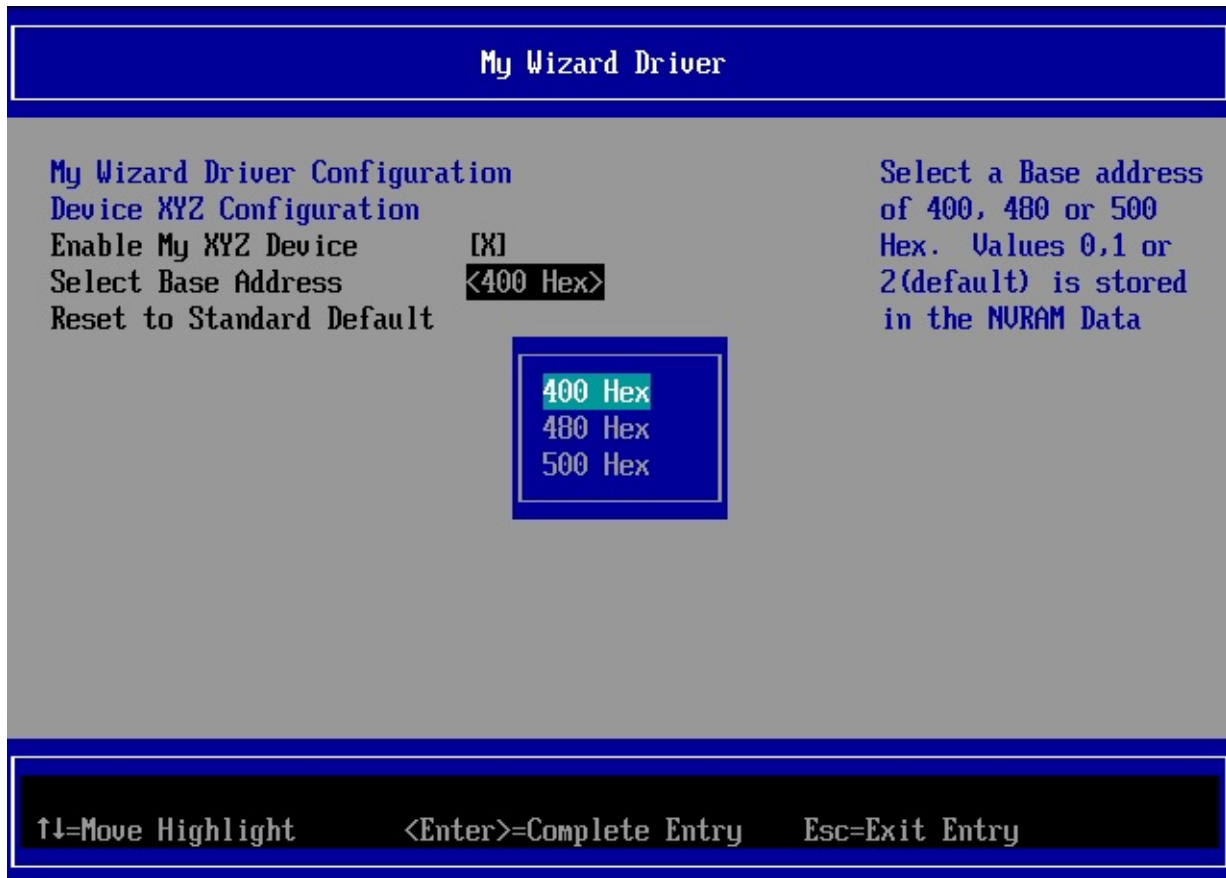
My Wizard Driver

My Wizard Driver Configuration
Device XYZ Configuration
Enable My XYZ Device [X]
Select Base Address <400 Hex>
Reset to Standard Default

400 Hex
480 Hex
500 Hex

Select a Base address of 400, 480 or 500 Hex. Values 0,1 or 2(default) is stored in the NVRAM Data

↑↓=Move Highlight <Enter>=Complete Entry Esc=Exit Entry